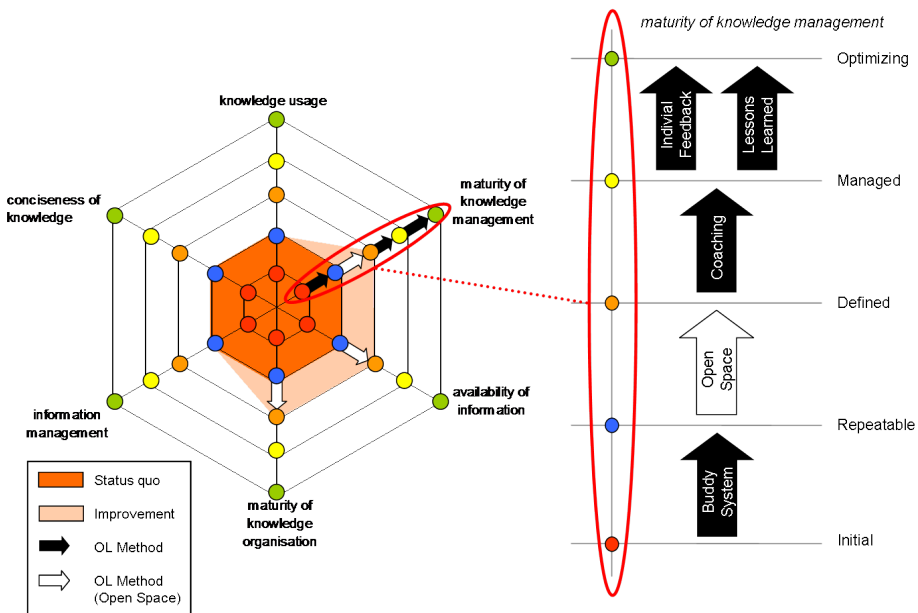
knowledge usage

conciseness of knowledge

maturity of knowledge management

availability of information

information management

maturity of knowledge organisation

Status quo
Improvement
OL Method
OL Method (Open Space)

maturity of knowledge management

Optimizing
Managed
Defined
Repeatable
Initial

Indivial Feedback
Lessons Learned
Coaching
Open Space
Buddy System